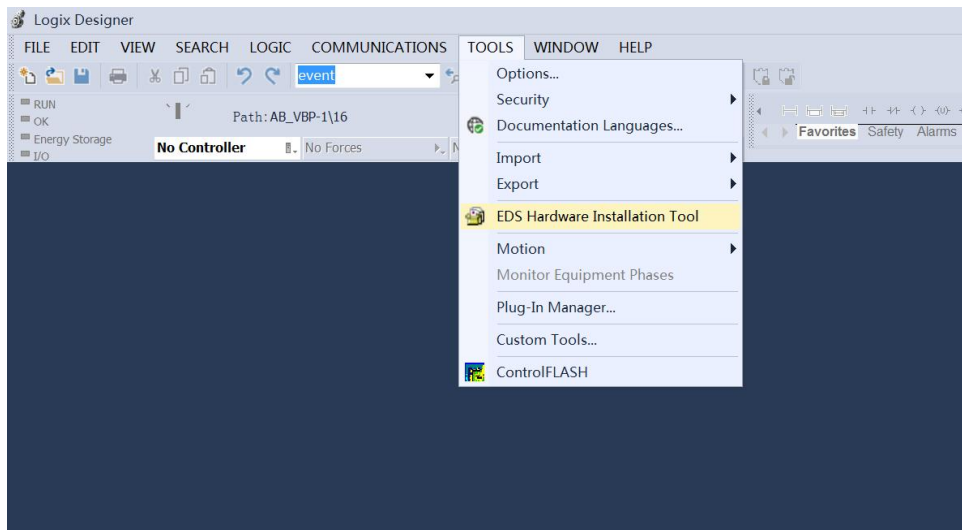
Logix Designer

FILE EDIT VIEW SEARCH LOGIC COMMUNICATIONS TOOLS WINDOW HELP

event

RUN
OK
Energy Storage
I/O

Path: AB_VBP-1\16

No Controller

No Forces

Favorites Safety Alarms

Options...
Security
Documentation Languages...
Import
Export
EDS Hardware Installation Tool
Motion
Monitor Equipment Phases
Plug-In Manager...
Custom Tools...
ControlFLASH